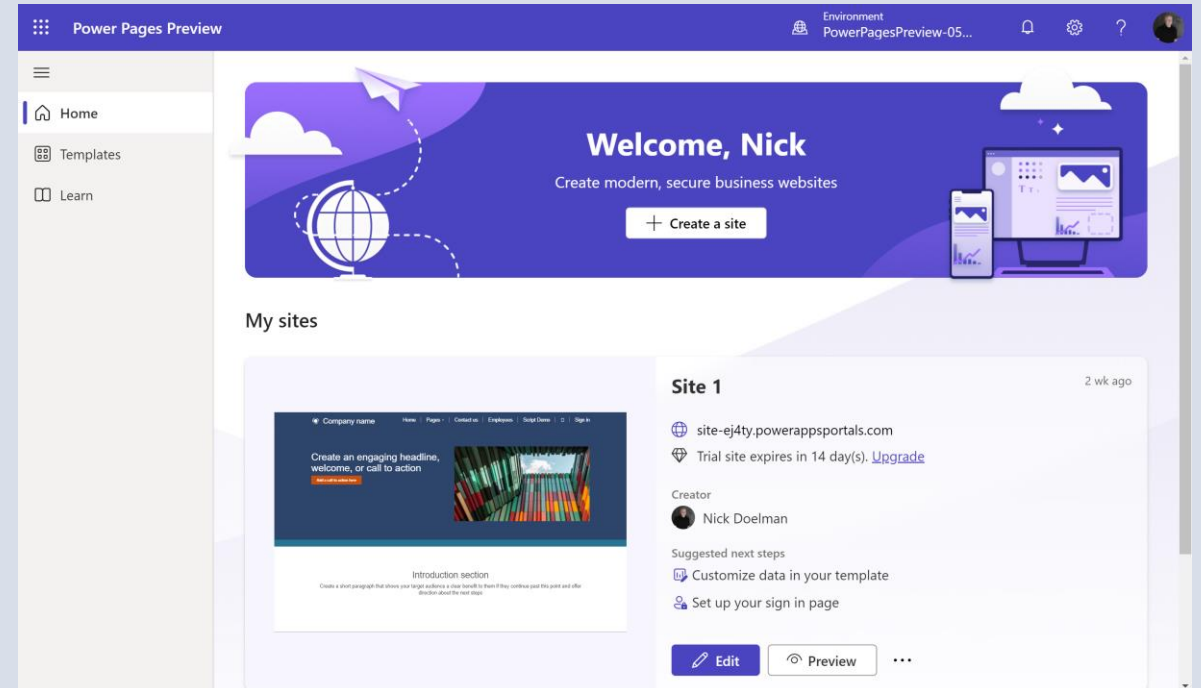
Power Pages Preview

Environment
PowerPagesPreview-05...

Home
Templates
Learn

Welcome, Nick
Create modern, secure business websites
Create a site

My sites

Company name
Home | Pages | Contact us | Employees | Script Demo | Sign in

Create an engaging headline, welcome, or call to action
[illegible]

Introduction section
Create a short paragraph that shows your target audience a clear benefit to them if they continue past this point and offer direction about the next steps

Site 1
2 wk ago
site-ej4ty.powerappsportals.com
Trial site expires in 14 day(s). Upgrade
Creator
Nick Doelman
Suggested next steps
Customize data in your template
Set up your sign in page
Edit
Preview
...